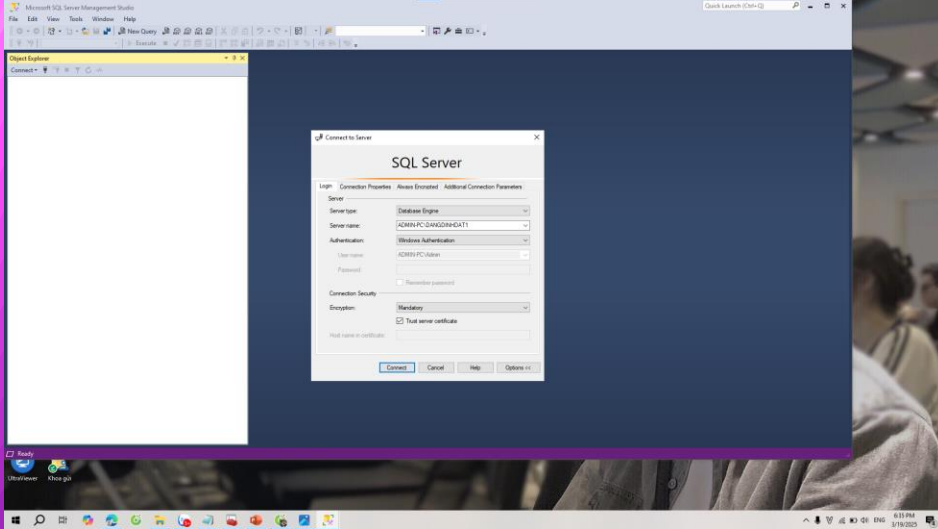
Microsoft SQL Server Management Studio
Quick Launch (Ctrl+Q)
File Edit View Tools Window Help
New Query
Execute
Object Explorer
Connect
Connect to Server
SQL Server
Login Connection Properties Always Encrypted Additional Connection Parameters
Server
Server type: Database Engine
Server name: ADMIN-PC\DANGDINHDAT1
Authentication: Windows Authentication
User name: ADMIN-PC\Admin
Password:
Remember password
Connection Security
Encryption: Mandatory
Trust server certificate
Host name in certificate:
Connect Cancel Help Options <<
Ready
UltraViewer
Khoa gui
ENG
6:35 PM
3/19/2025